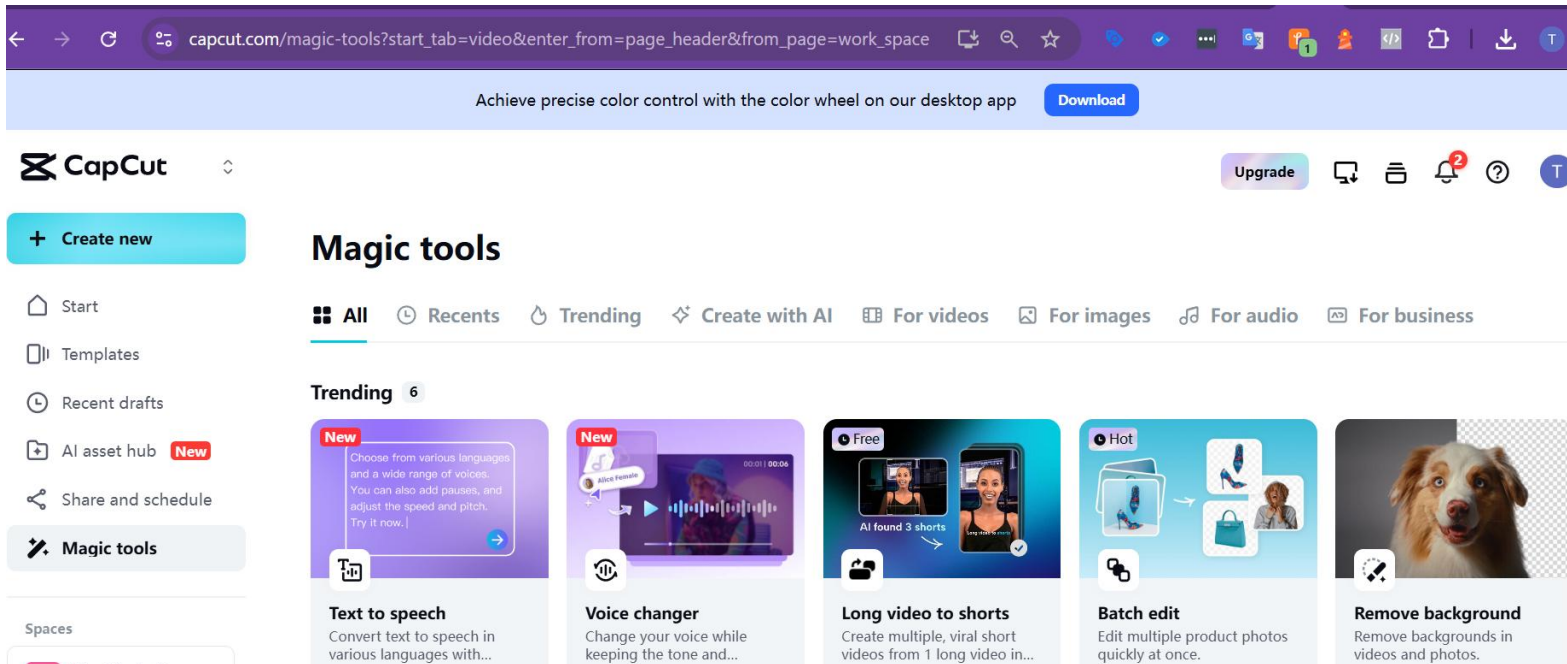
capcut.com/magic-tools?start_tab=video&enter_from=page_header&from_page=work_space

T

Achieve precise color control with the color wheel on our desktop app Download

CapCut

Upgrade

2

T

+ Create new

Start

Templates

Recent drafts

AI asset hub New

Share and schedule

Magic tools

Spaces

Magic tools

All Recents Trending Create with AI For videos For images For audio For business

Trending 6

New
Choose from various languages and a wide range of voices. You can also add pauses, and adjust the speed and pitch. Try it now.

Text to speech
Convert text to speech in various languages with...

New
Alice Female
00:01 | 00:06

Voice changer
Change your voice while keeping the tone and...

Free
AI found 3 shorts
Long video to shorts

Long video to shorts
Create multiple, viral short videos from 1 long video in...

Hot

Batch edit
Edit multiple product photos quickly at once.

Remove background
Remove backgrounds in videos and photos.